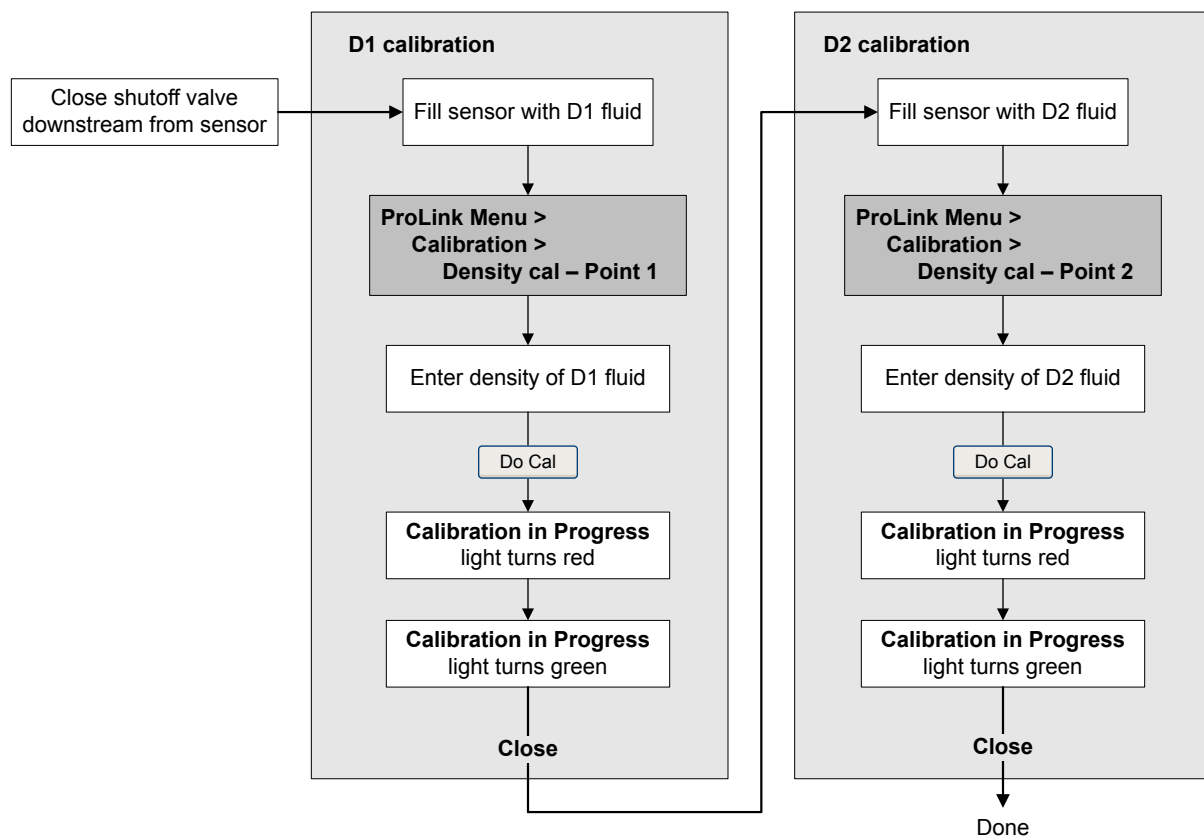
Close shutoff valve downstream from sensor

D1 calibration

Fill sensor with D1 fluid

ProLink Menu >
Calibration >
Density cal – Point 1

Enter density of D1 fluid

Do Cal

Calibration in Progress
light turns red

Calibration in Progress
light turns green

Close

D2 calibration

Fill sensor with D2 fluid

ProLink Menu >
Calibration >
Density cal – Point 2

Enter density of D2 fluid

Do Cal

Calibration in Progress
light turns red

Calibration in Progress
light turns green

Close

Done